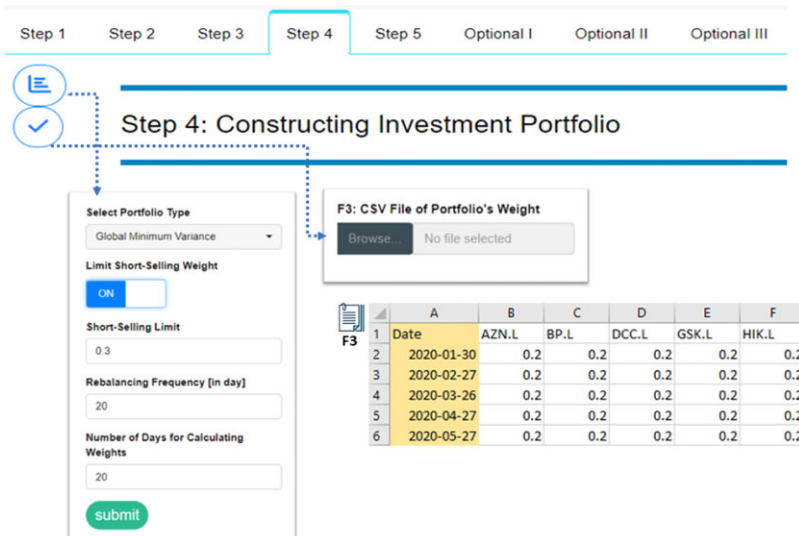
Step 1 Step 2 Step 3 Step 4 Step 5 Optional I Optional II Optional III

Step 4: Constructing Investment Portfolio

Select Portfolio Type
Global Minimum Variance

Limit Short-Selling Weight
ON

Short-Selling Limit
0.3

Rebalancing Frequency [in day]
20

Number of Days for Calculating Weights
20

submit

F3: CSV File of Portfolio's Weight
Browse... No file selected

F3

| | A | B | C | D | E | F |
|---|---|---|---|---|---|---|
| 1 | Date | AZN.L | BP.L | DCC.L | GSK.L | HIK.L |
| 2 | 2020-01-30 | 0.2 | 0.2 | 0.2 | 0.2 | 0.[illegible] |
| 3 | 2020-02-27 | 0.2 | 0.2 | 0.2 | 0.2 | 0.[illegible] |
| 4 | 2020-03-26 | 0.2 | 0.2 | 0.2 | 0.2 | 0.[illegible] |
| 5 | 2020-04-27 | 0.2 | 0.2 | 0.2 | 0.2 | 0.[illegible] |
| 6 | 2020-05-27 | 0.2 | 0.2 | 0.2 | 0.2 | 0.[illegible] |